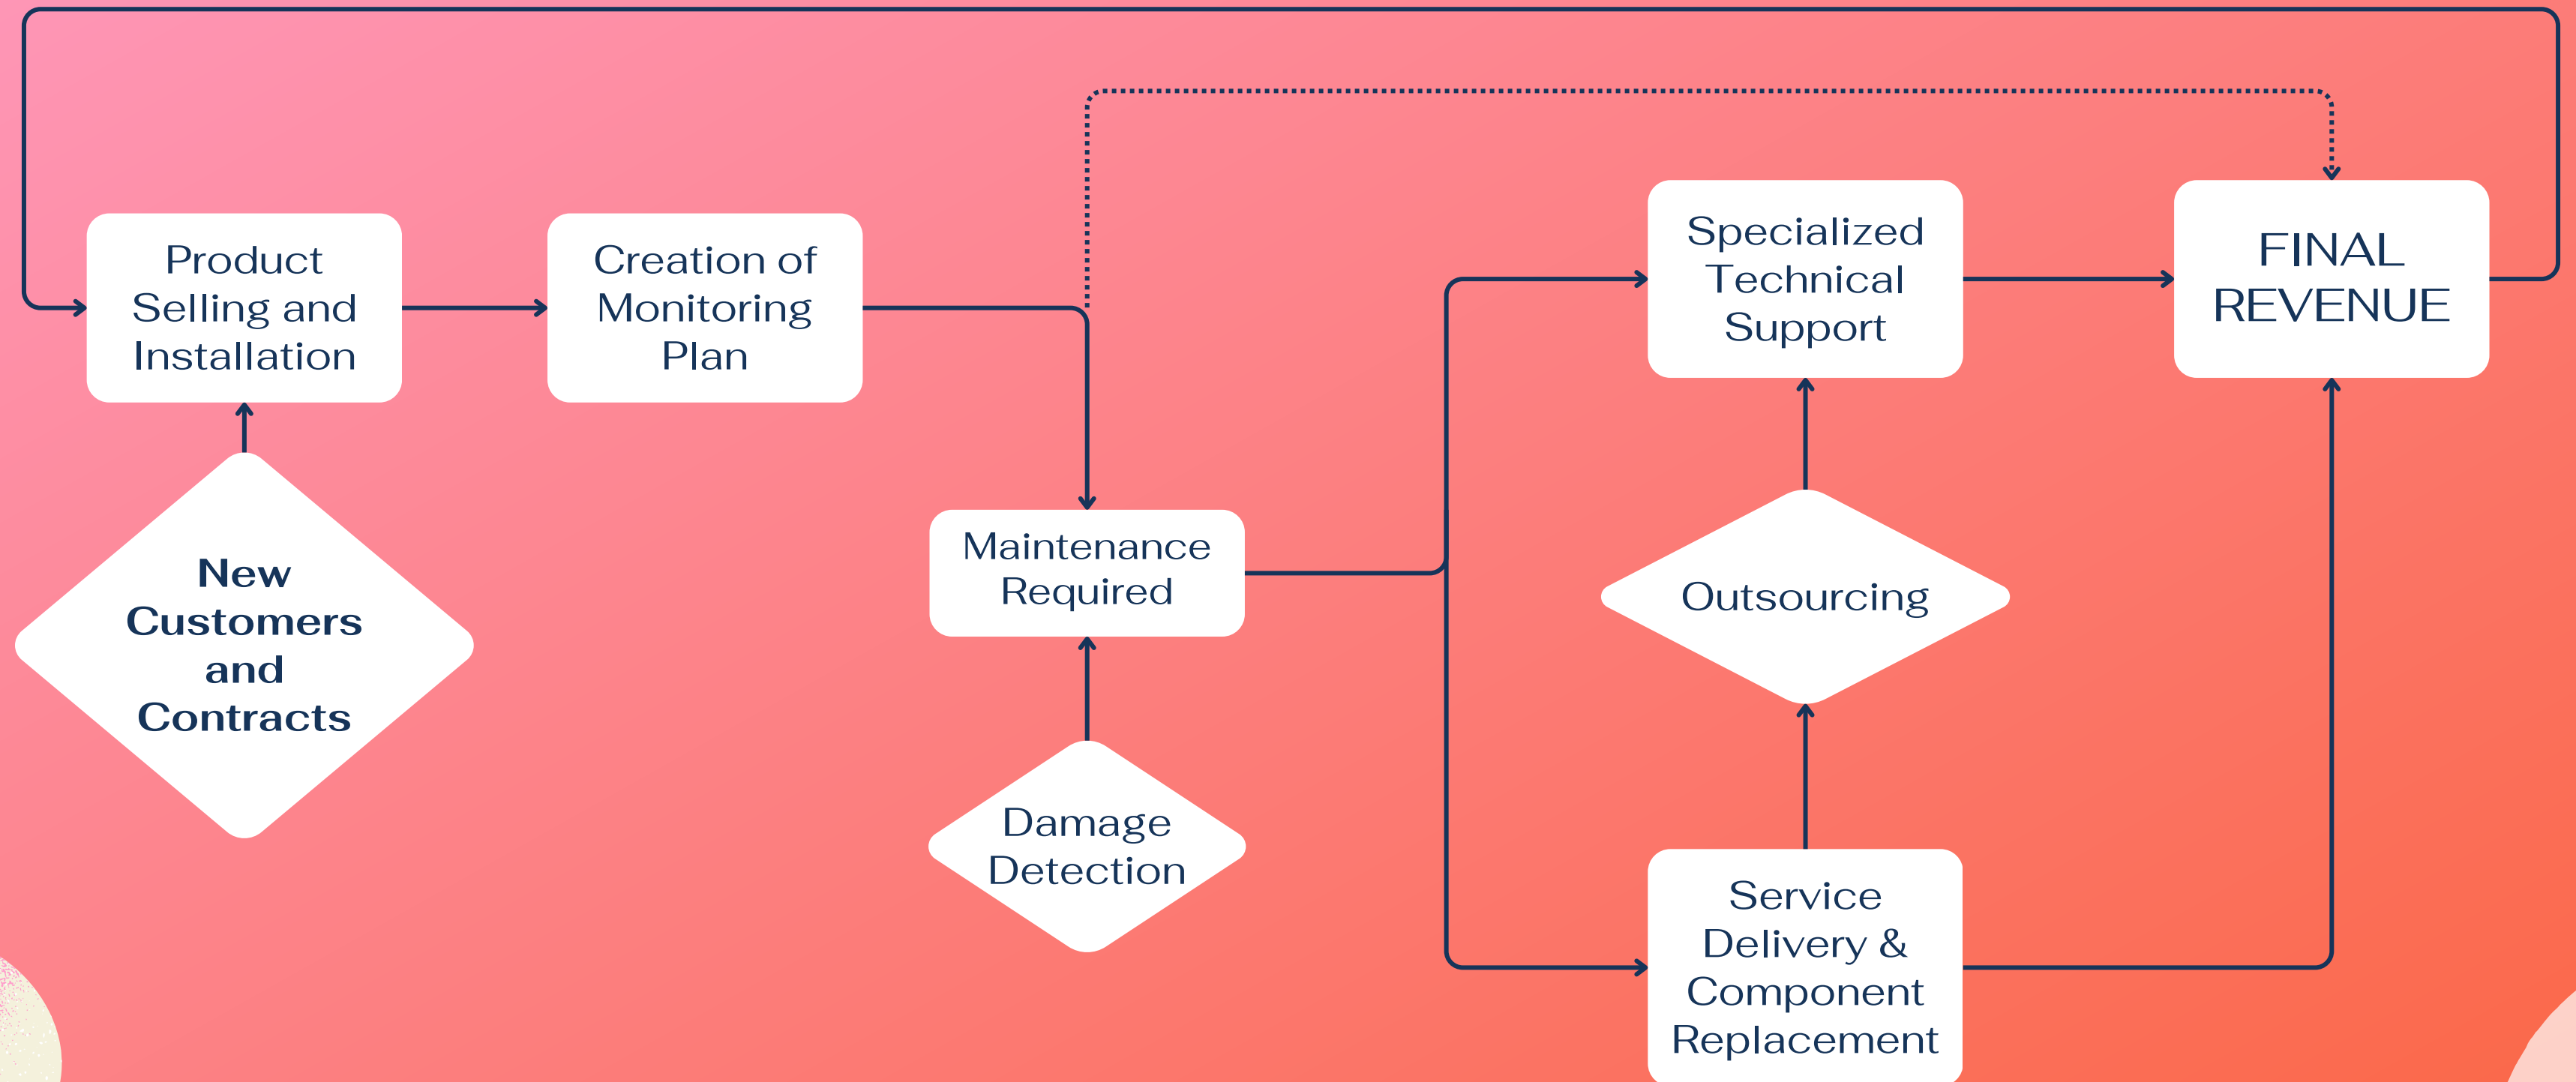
Product Selling and Installation

Creation of Monitoring Plan

Specialized Technical Support

FINAL REVENUE

New Customers and Contracts

Maintenance Required

Outsourcing

Damage Detection

Service Delivery & Component Replacement